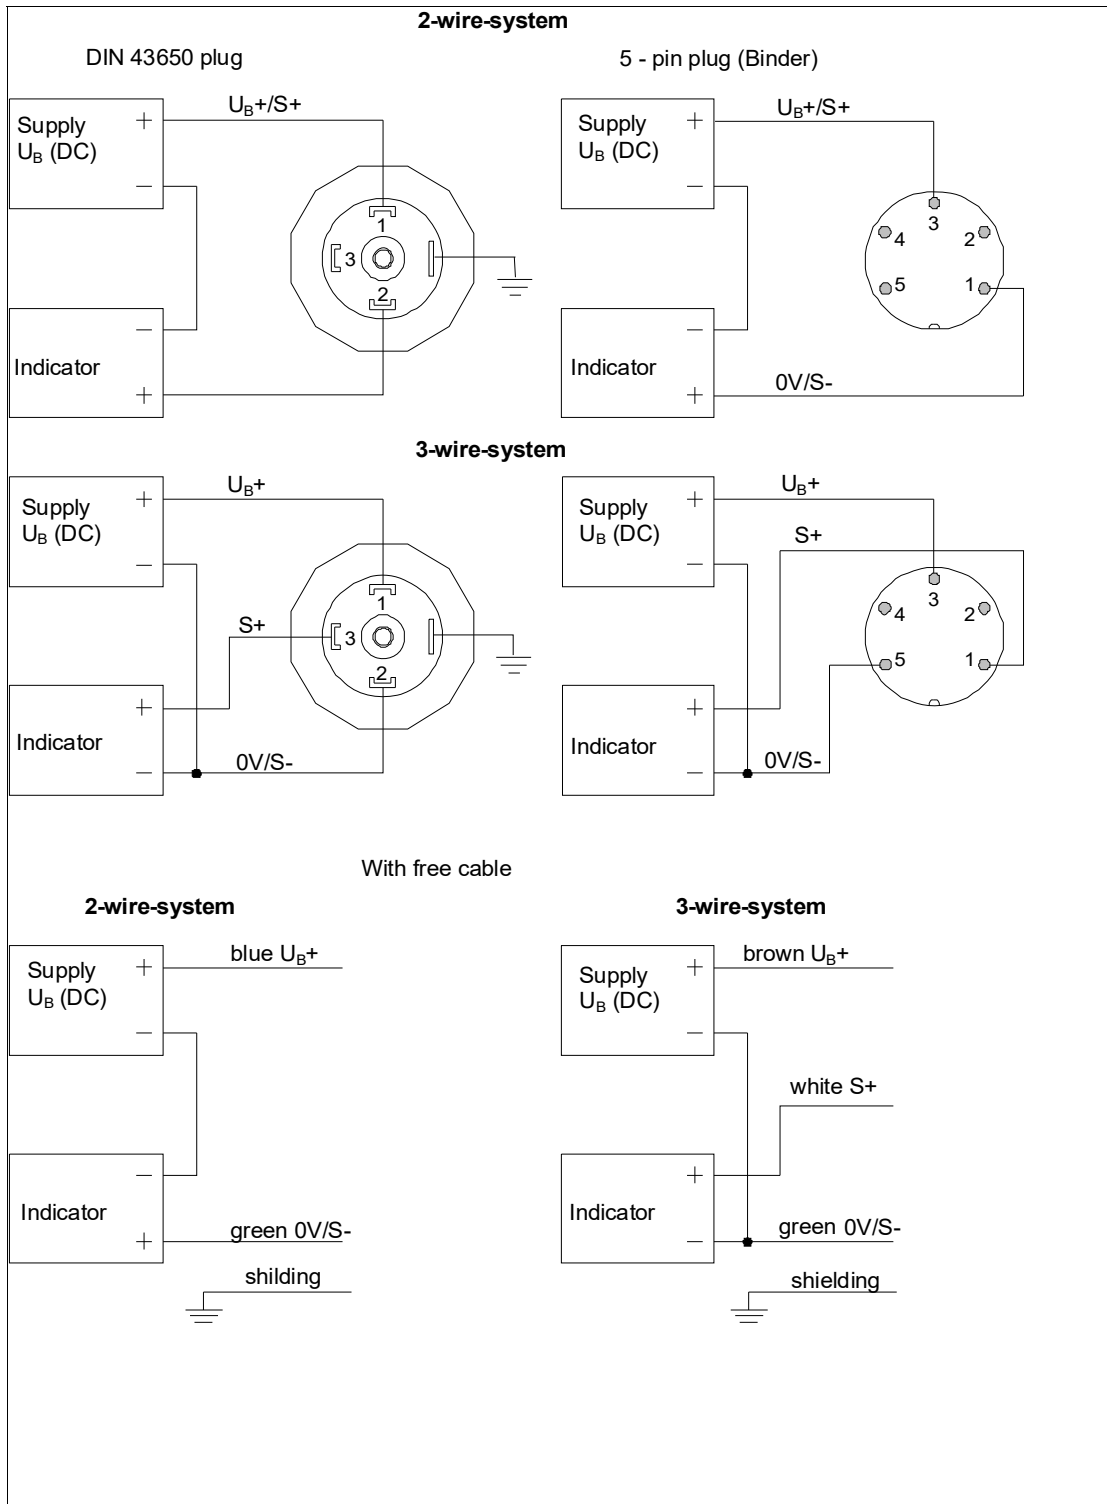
2-wire-system

DIN 43650 plug

5 - pin plug (Binder)

$U_B$+/S+

Supply $U_B$ (DC)

+

–

1

3

2

–

Indicator

+

$U_B$+/S+

Supply $U_B$ (DC)

+

–

3

4

2

5

1

–

Indicator

+

0V/S-

3-wire-system

$U_B$+

Supply $U_B$ (DC)

+

–

1

S+

3

2

+

Indicator

–

0V/S-

$U_B$+

Supply $U_B$ (DC)

+

–

S+

3

4

2

5

1

+

Indicator

–

0V/S-

With free cable

2-wire-system

blue $U_B$+

Supply $U_B$ (DC)

+

–

–

Indicator

+

green 0V/S-

shilding

3-wire-system

brown $U_B$+

Supply $U_B$ (DC)

+

–

white S+

+

Indicator

–

green 0V/S-

shielding